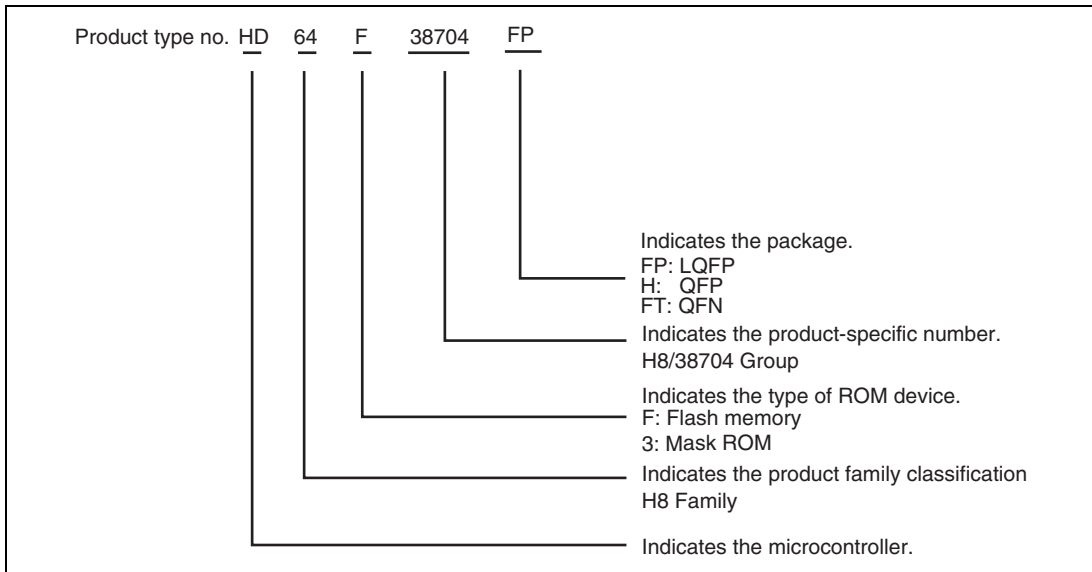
Product type no. HD 64 F 38704 FP

Indicates the package.
FP: LQFP
H: QFP
FT: QFN

Indicates the product-specific number.
H8/38704 Group

Indicates the type of ROM device.
F: Flash memory
3: Mask ROM

Indicates the product family classification
H8 Family

Indicates the microcontroller.